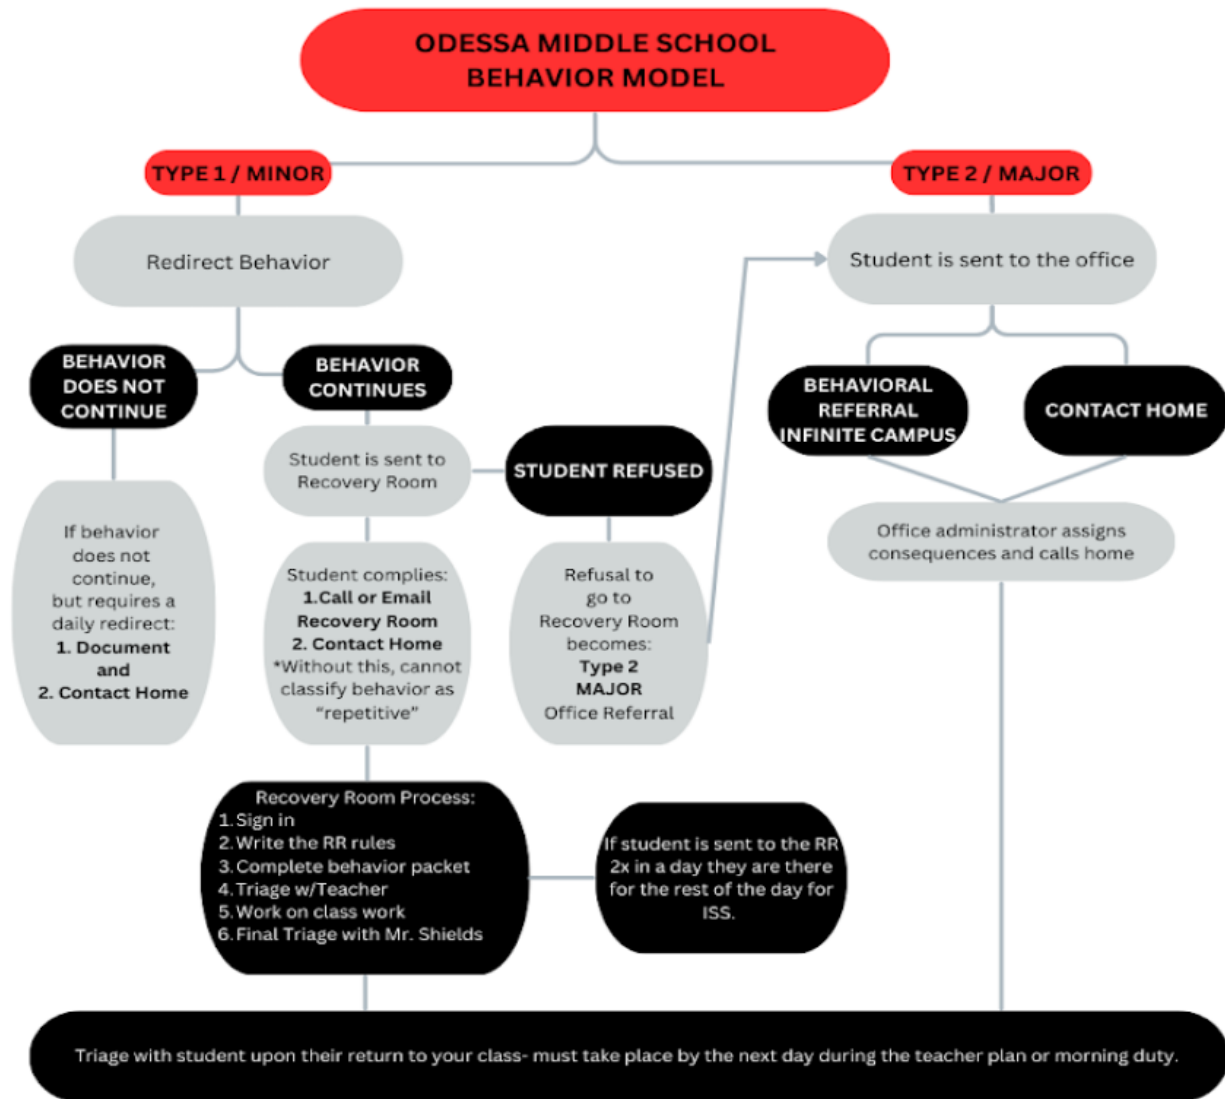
ODESSA MIDDLE SCHOOL BEHAVIOR MODEL

TYPE 1 / MINOR

Redirect Behavior

BEHAVIOR DOES NOT CONTINUE

If behavior does not continue, but requires a daily redirect:
1. Document and
2. Contact Home

BEHAVIOR CONTINUES

Student is sent to Recovery Room

Student complies:
1.Call or Email Recovery Room
2. Contact Home
*Without this, cannot classify behavior as "repetitive"

STUDENT REFUSED

Refusal to go to Recovery Room becomes:
Type 2
MAJOR
Office Referral

Recovery Room Process:
1. Sign in
2. Write the RR rules
3. Complete behavior packet
4. Triage w/Teacher
5. Work on class work
6. Final Triage with Mr. Shields

If student is sent to the RR 2x in a day they are there for the rest of the day for ISS.

TYPE 2 / MAJOR

Student is sent to the office

BEHAVIORAL REFERRAL INFINITE CAMPUS

CONTACT HOME

Office administrator assigns consequences and calls home

Triage with student upon their return to your class- must take place by the next day during the teacher plan or morning duty.